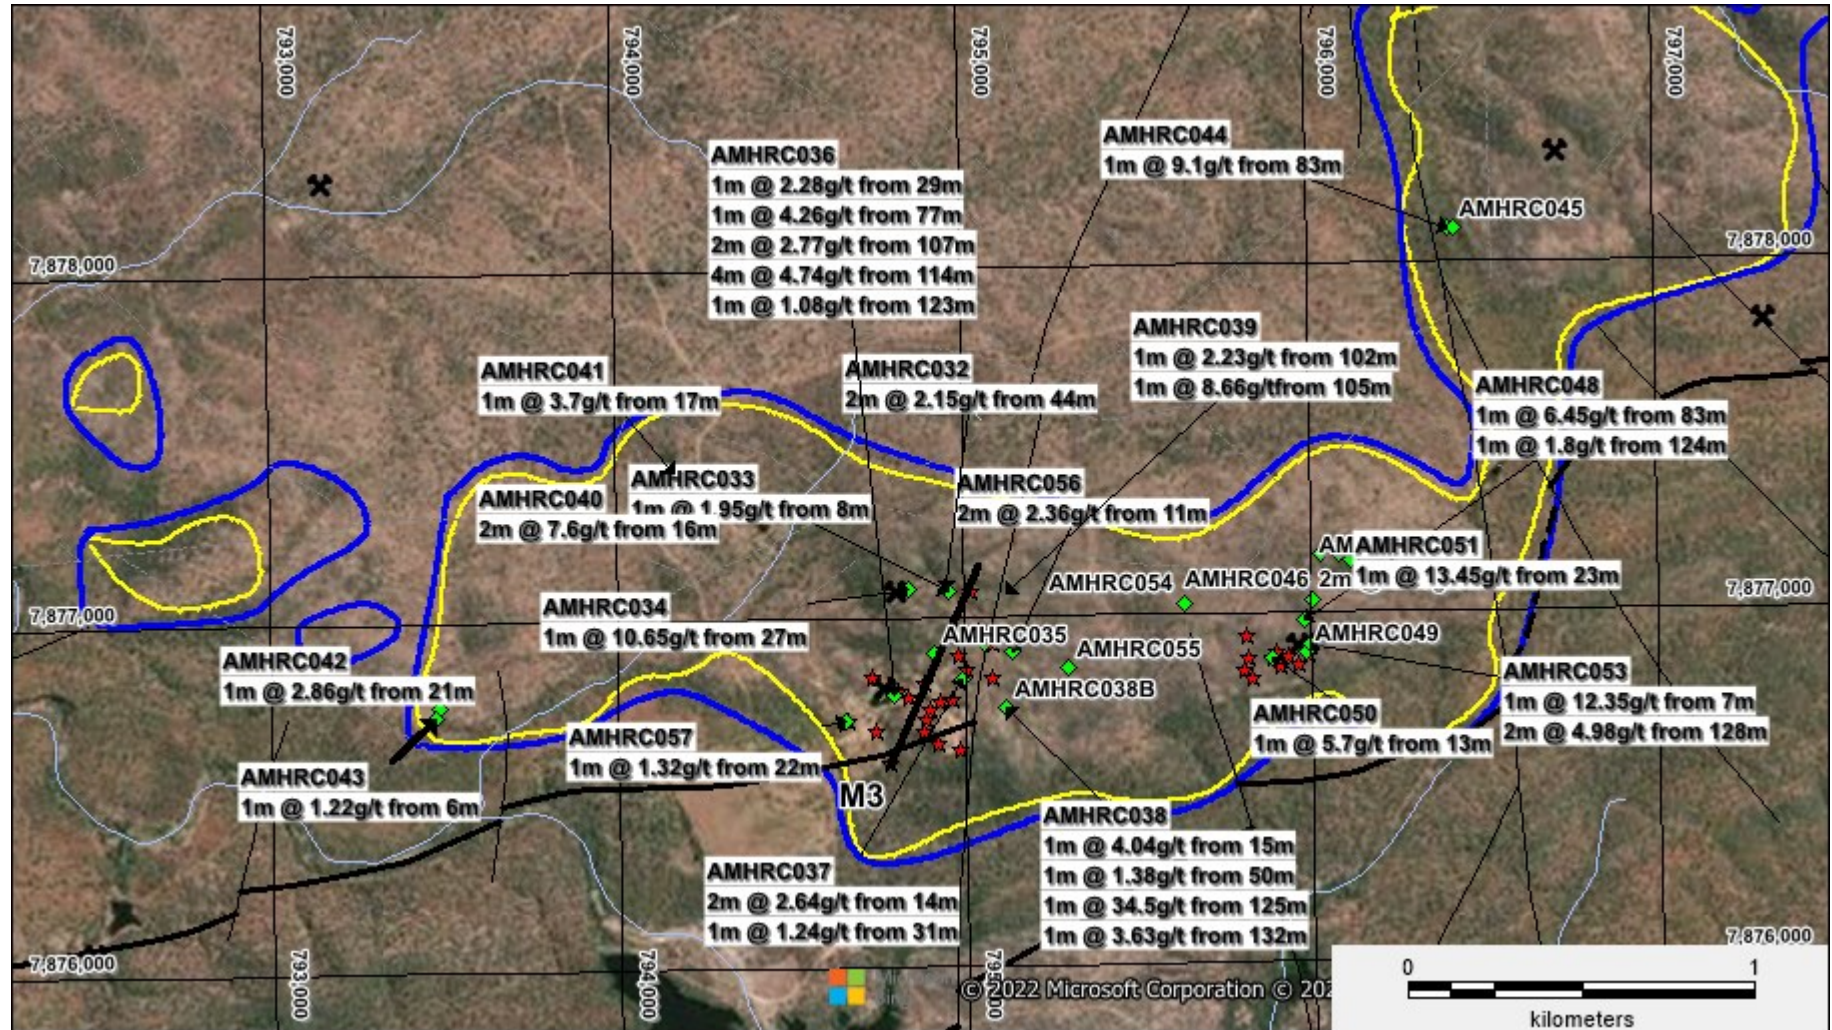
793,000
794,000
795,000
796,000
797,000

AMHRC036
1m @ 2.28g/t from 29m
1m @ 4.26g/t from 77m
2m @ 2.77g/t from 107m
4m @ 4.74g/t from 114m
1m @ 1.08g/t from 123m

AMHRC044
1m @ 9.1g/t from 83m

AMHRC045

7,878,000
7,878,000

AMHRC039
1m @ 2.23g/t from 102m
1m @ 8.66g/tfrom 105m

AMHRC048
1m @ 6.45g/t from 83m
1m @ 1.8g/t from 124m

AMHRC041
1m @ 3.7g/t from 17m

AMHRC032
2m @ 2.15g/t from 44m

AMHRC033
1m @ 1.95g/t from 8m

AMHRC056
2m @ 2.36g/t from 11m

AMHRC040
2m @ 7.6g/t from 16m

AM
AMHRC051
1m @ 13.45g/t from 23m

AMHRC054
AMHRC046
2m

7,877,000
7,877,000

AMHRC034
1m @ 10.65g/t from 27m

AMHRC035
AMHRC055
AMHRC049

AMHRC042
1m @ 2.86g/t from 21m

AMHRC038B

AMHRC053
1m @ 12.35g/t from 7m
2m @ 4.98g/t from 128m

AMHRC050
1m @ 5.7g/t from 13m

AMHRC057
1m @ 1.32g/t from 22m

AMHRC043
1m @ 1.22g/t from 6m

M3

AMHRC038
1m @ 4.04g/t from 15m
1m @ 1.38g/t from 50m
1m @ 34.5g/t from 125m
1m @ 3.63g/t from 132m

AMHRC037
2m @ 2.64g/t from 14m
1m @ 1.24g/t from 31m

7,876,000
7,876,000

793,000
794,000
795,000

© 2022 Microsoft Corporation © 202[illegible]

0
1
kilometers